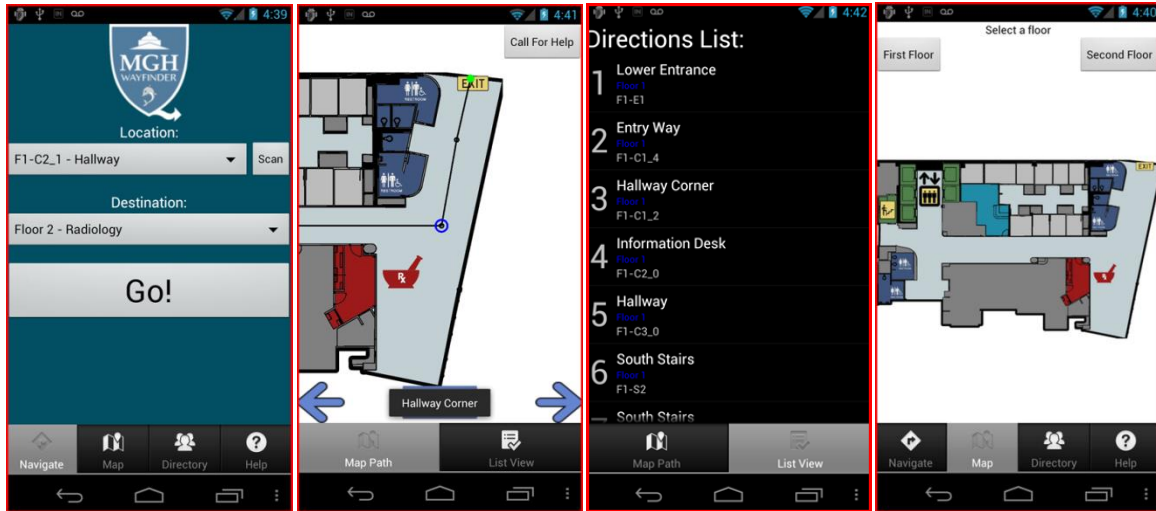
4:39

MGH WAYFINDER

Location:

F1-C2_1 - Hallway

Scan

Destination:

Floor 2 - Radiology

Go!

Navigate Map Directory Help

4:41

Call For Help

EXIT

Hallway Corner

Map Path List View

4:42

Directions List:

1 Lower Entrance
Floor 1
F1-E1

2 Entry Way
Floor 1
F1-C1_4

3 Hallway Corner
Floor 1
F1-C1_2

4 Information Desk
Floor 1
F1-C2_0

5 Hallway
Floor 1
F1-C3_0

6 South Stairs
Floor 1
F1-S2

South Stairs

Map Path List View

4:40

Select a floor

First Floor

Second Floor

EXIT

Navigate Map Directory Help